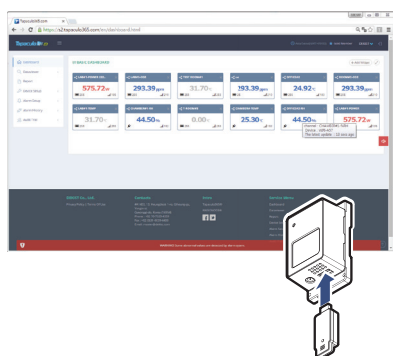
https://s2.hayeasolo365.com/en/dashboard.html

Dashboard

575.72
293.39
31.70
193.39
24.92
293.39
31.70
44.50
0.00
25.30
44.50
575.72

Internet : Tianjin-1500
Device : 1800-457
The latest update : 10 mins ago